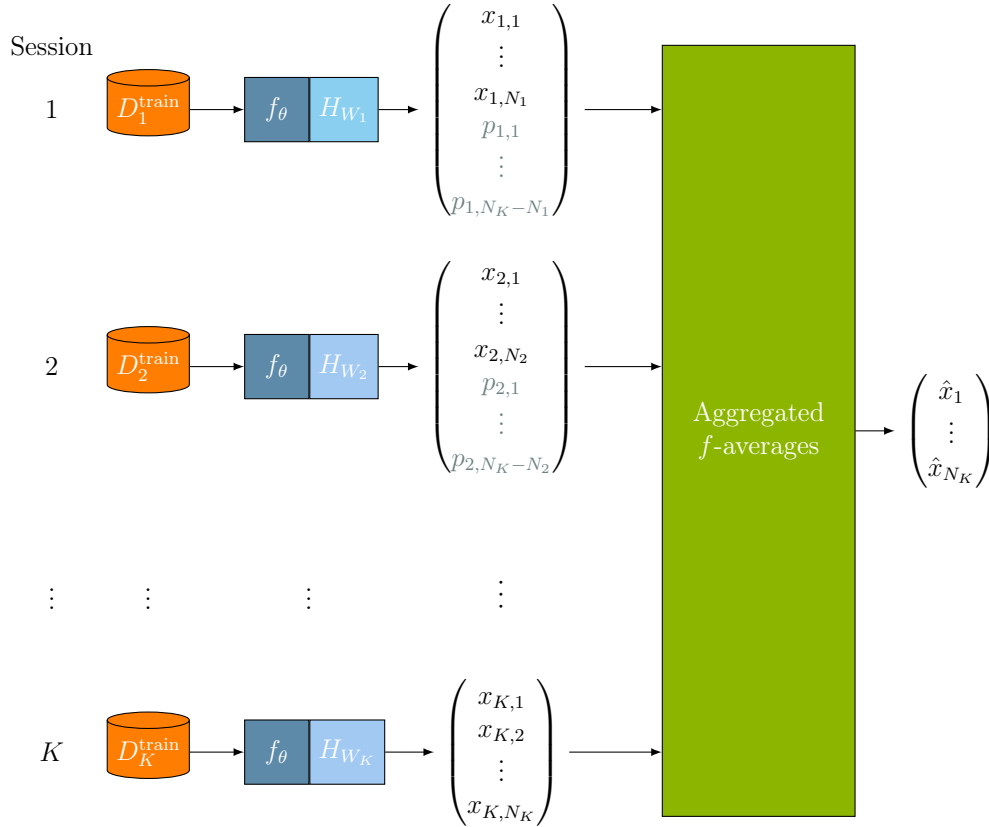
Session

1 $D_1^{\text{train}}$ $f_\theta$ $H_{W_1}$ $\begin{pmatrix} x_{1,1} \\ \vdots \\ x_{1,N_1} \\ p_{1,1} \\ \vdots \\ p_{1,N_K-N_1} \end{pmatrix}$

2 $D_2^{\text{train}}$ $f_\theta$ $H_{W_2}$ $\begin{pmatrix} x_{2,1} \\ \vdots \\ x_{2,N_2} \\ p_{2,1} \\ \vdots \\ p_{2,N_K-N_2} \end{pmatrix}$

$\vdots$ $\vdots$ $\vdots$ $\vdots$

$K$ $D_K^{\text{train}}$ $f_\theta$ $H_{W_K}$ $\begin{pmatrix} x_{K,1} \\ x_{K,2} \\ \vdots \\ x_{K,N_K} \end{pmatrix}$

Aggregated $f$-averages

$\begin{pmatrix} \hat{x}_1 \\ \vdots \\ \hat{x}_{N_K} \end{pmatrix}$